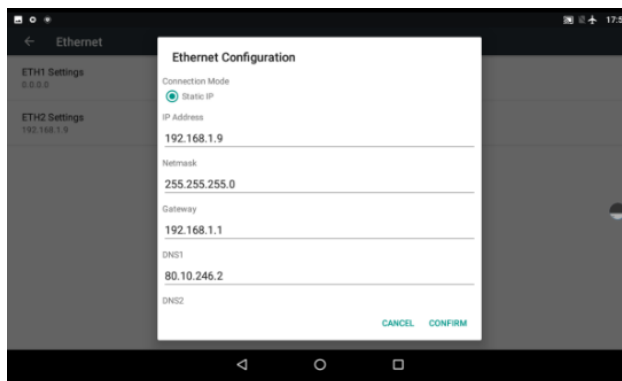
17:5

Ethernet

ETH1 Settings
0.0.0.0

ETH2 Settings
192.168.1.9

Ethernet Configuration

Connection Mode

Static IP

IP Address

192.168.1.9

Netmask

255.255.255.0

Gateway

192.168.1.1

DNS1

80.10.246.2

DNS2

CANCEL CONFIRM